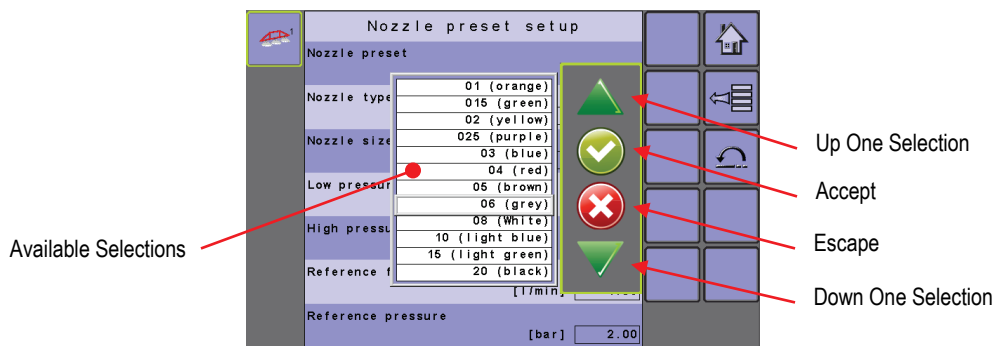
Nozzle preset setup

Nozzle preset

Nozzle type

Nozzle size

Low pressur

High pressu

Reference f

[l/min]

Reference pressure

[bar] 2.00

01 (orange)
015 (green)
02 (yellow)
025 (purple)
03 (blue)
04 (red)
05 (brown)
06 (grey)
08 (White)
10 (light blue)
15 (light green)
20 (black)

Up One Selection

Accept

Escape

Down One Selection

Available Selections